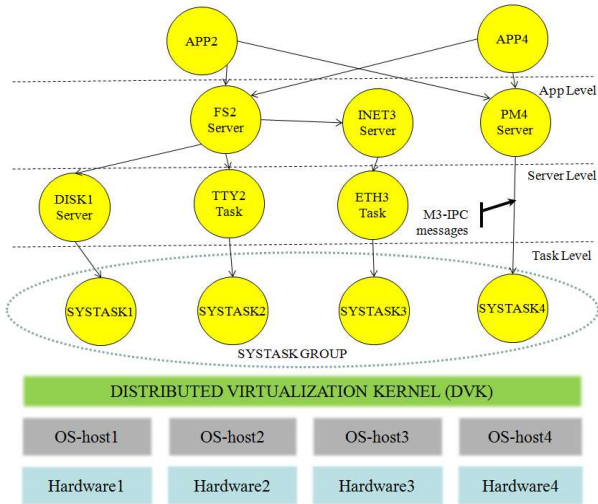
APP2

APP4

App Level

FS2 Server

INET3 Server

PM4 Server

Server Level

DISK1 Server

TTY2 Task

ETH3 Task

M3-IPC messages

Task Level

SYSTASK1

SYSTASK2

SYSTASK3

SYSTASK4

SYSTASK GROUP

DISTRIBUTED VIRTUALIZATION KERNEL (DVK)

OS-host1

OS-host2

OS-host3

OS-host4

Hardware1

Hardware2

Hardware3

Hardware4